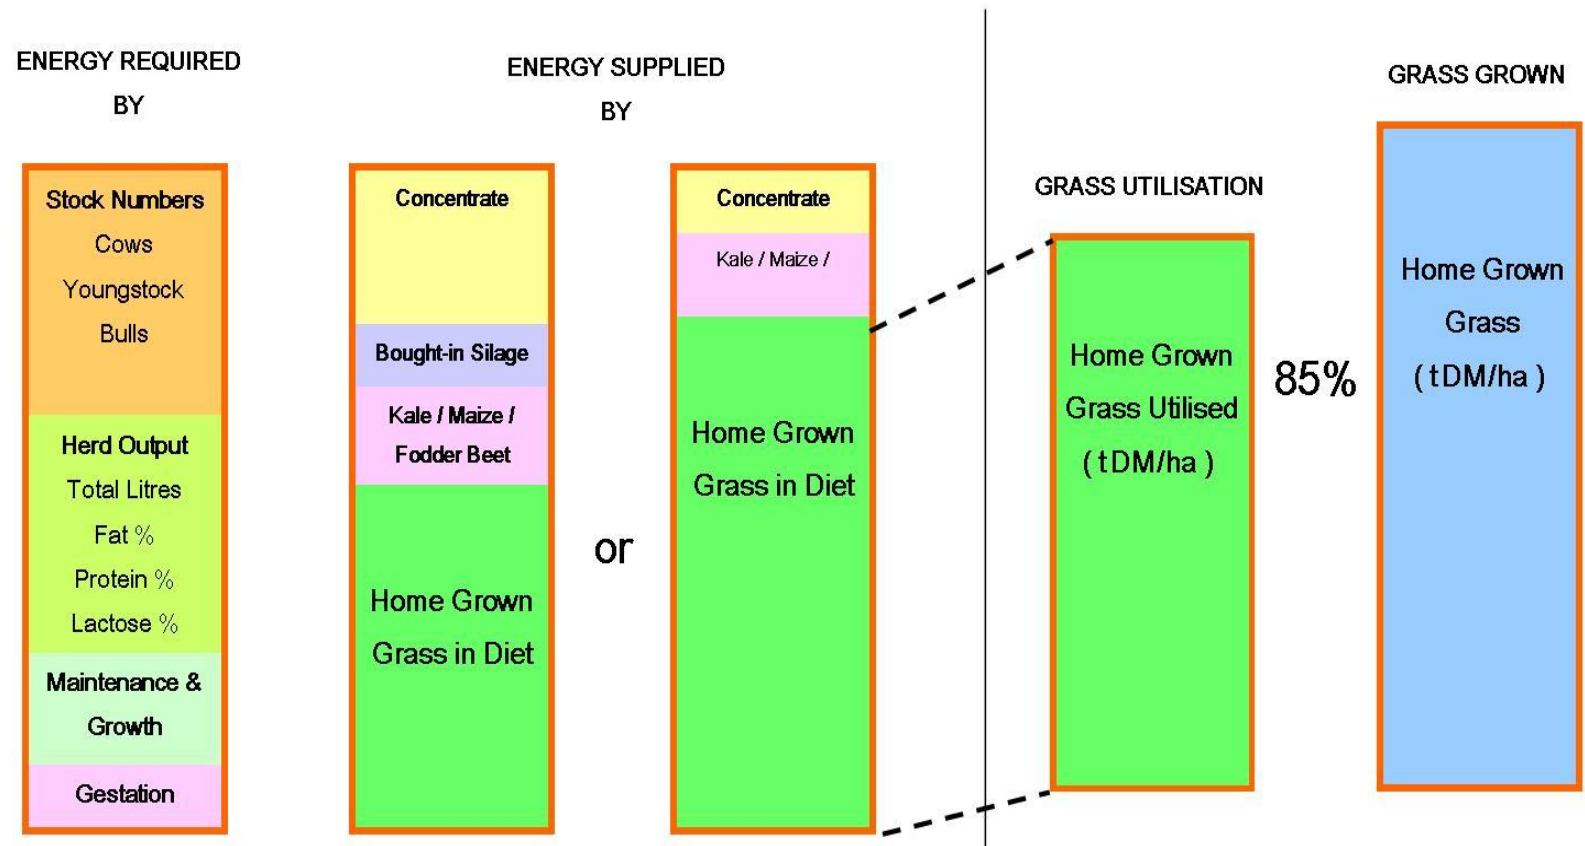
ENERGY REQUIRED BY

Stock Numbers
Cows
Youngstock
Bulls

Herd Output
Total Litres
Fat %
Protein %
Lactose %

Maintenance & Growth

Gestation

ENERGY SUPPLIED BY

Concentrate

Bought-in Silage

Kale / Maize / Fodder Beet

Home Grown Grass in Diet

or

Concentrate

Kale / Maize /

Home Grown Grass in Diet

GRASS UTILISATION

Home Grown Grass Utilised ( tDM/ha )

85%

GRASS GROWN

Home Grown Grass ( tDM/ha )